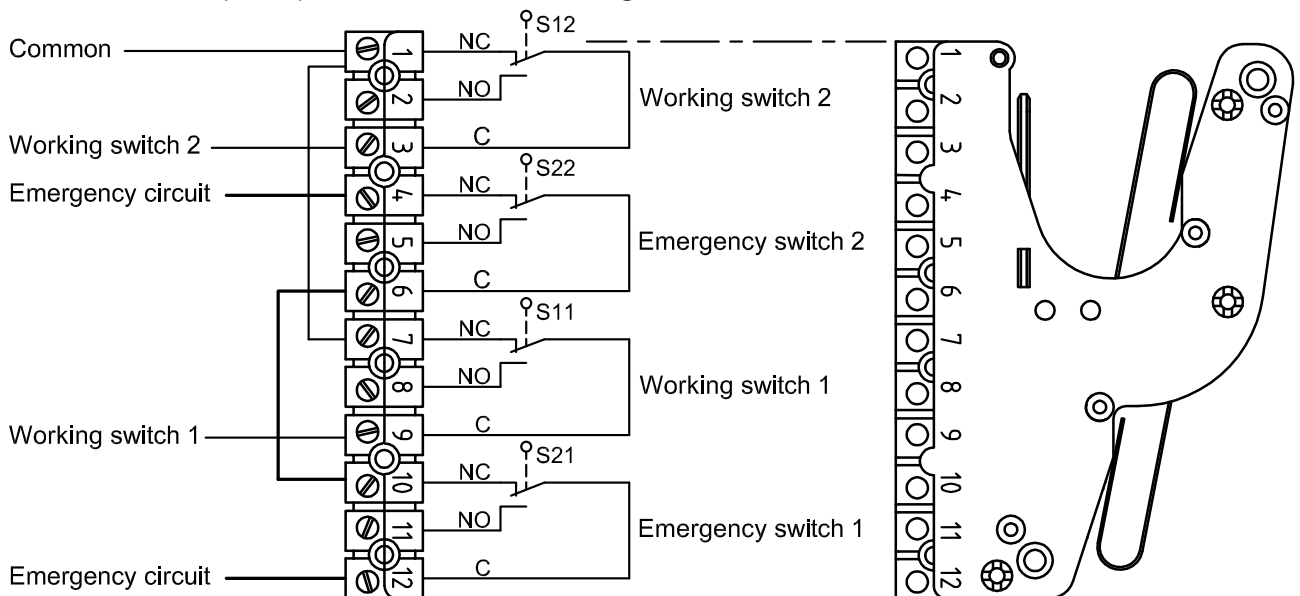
Common
Working switch 2
Emergency circuit
Working switch 1
Emergency circuit

1
2
3
4
5
6
7
8
9
10
11
12

NC
NO
C
S12
Working switch 2

NC
NO
C
S22
Emergency switch 2

NC
NO
C
S11
Working switch 1

NC
NO
C
S21
Emergency switch 1

1
2
3
4
5
6
7
8
9
10
11
12